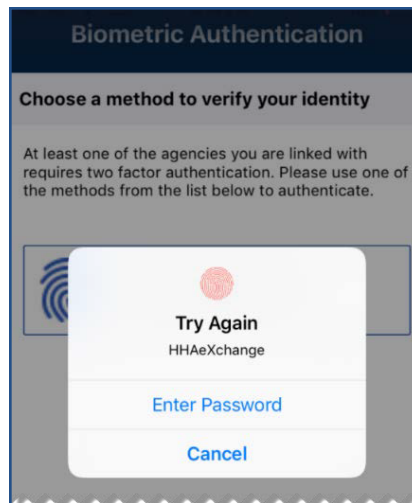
Biometric Authentication

Choose a method to verify your identity

At least one of the agencies you are linked with requires two factor authentication. Please use one of the methods from the list below to authenticate.

Try Again

HHAeXchange

Enter Password

Cancel